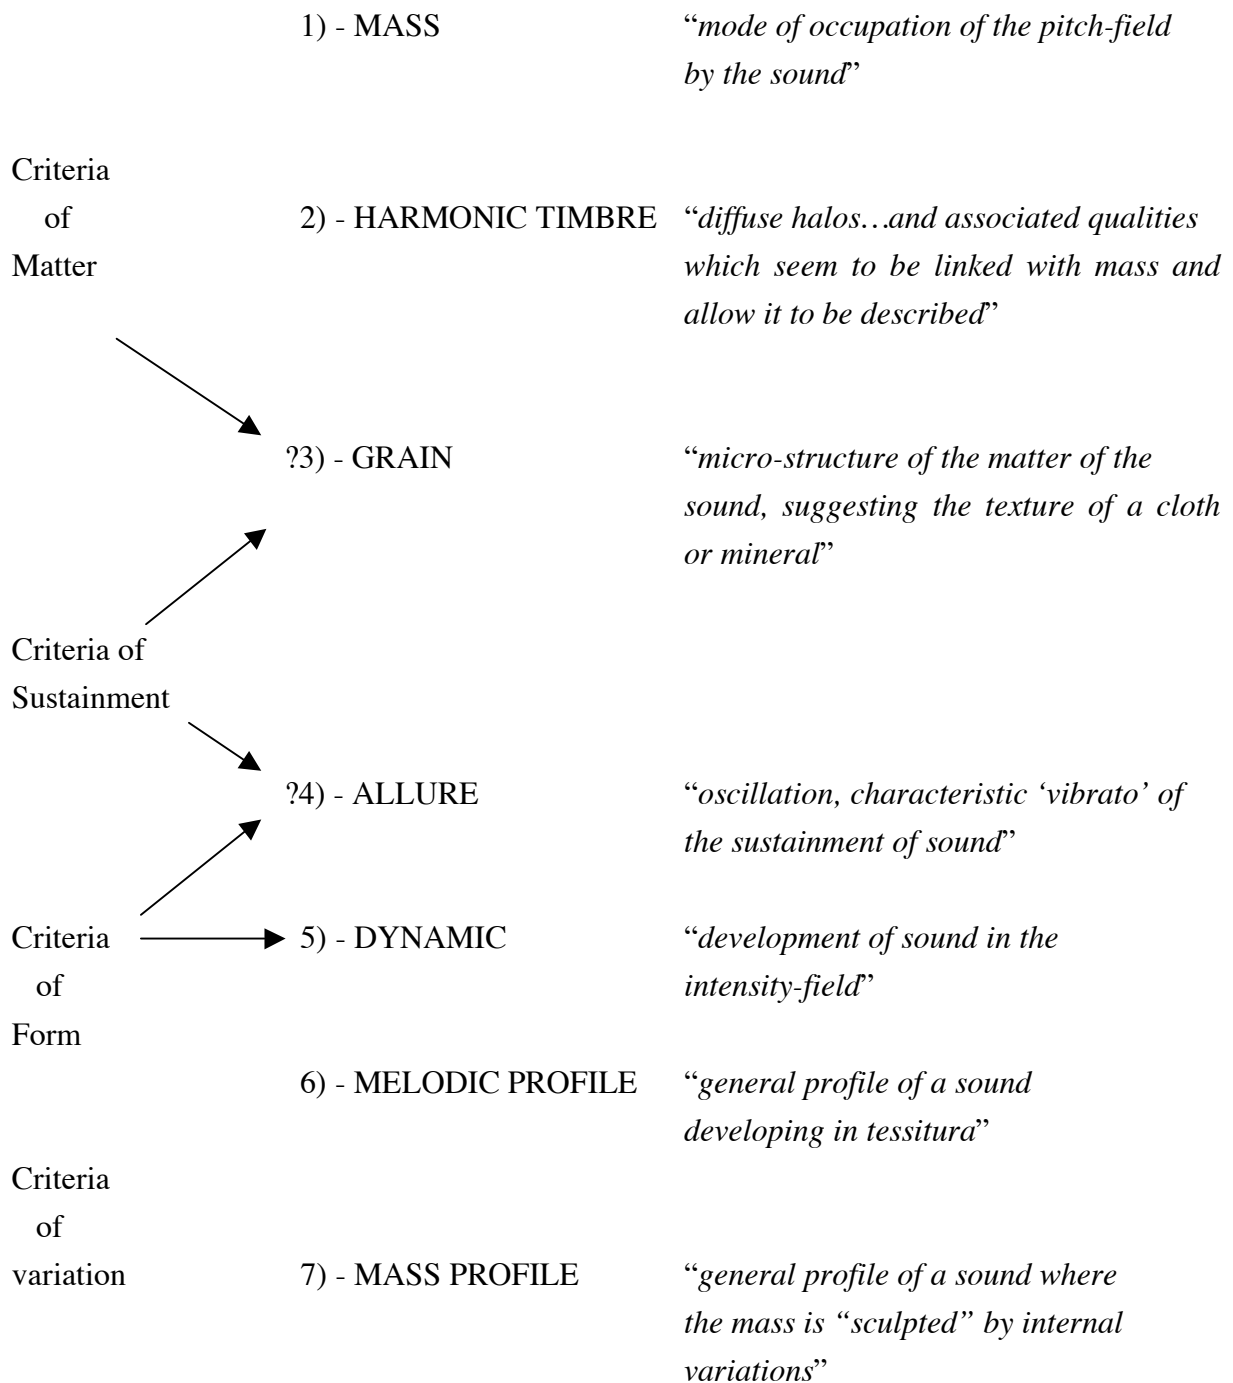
1) - MASS "mode of occupation of the pitch-field by the sound"

Criteria of Matter

2) - HARMONIC TIMBRE "diffuse halos…and associated qualities which seem to be linked with mass and allow it to be described"

?3) - GRAIN "micro-structure of the matter of the sound, suggesting the texture of a cloth or mineral"

Criteria of Sustainment

?4) - ALLURE "oscillation, characteristic 'vibrato' of the sustainment of sound"

Criteria of Form

5) - DYNAMIC "development of sound in the intensity-field"

6) - MELODIC PROFILE "general profile of a sound developing in tessitura"

Criteria of variation

7) - MASS PROFILE "general profile of a sound where the mass is "sculpted" by internal variations"